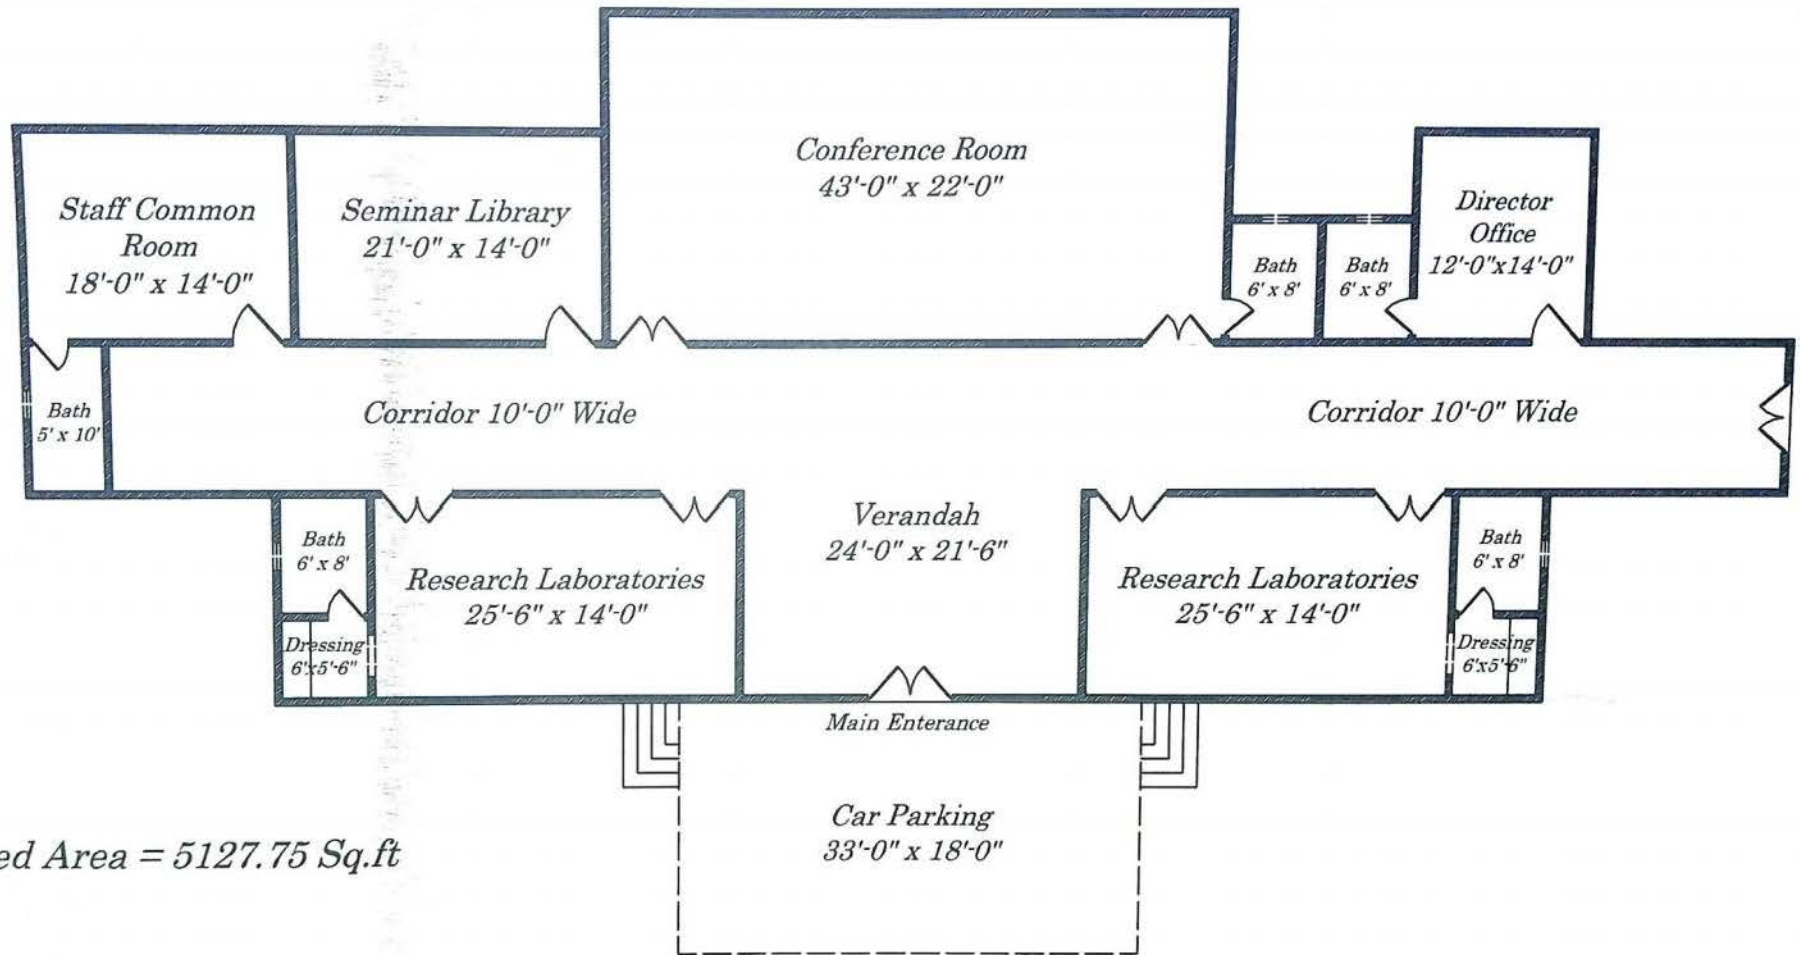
Conference Room
43'-0" x 22'-0"

Staff Common Room
18'-0" x 14'-0"

Seminar Library
21'-0" x 14'-0"

Bath
6' x 8'

Bath
6' x 8'

Director Office
12'-0"x14'-0"

Bath
5' x 10'

Corridor 10'-0" Wide

Corridor 10'-0" Wide

Bath
6' x 8'

Dressing
6'x5'-6"

Research Laboratories
25'-6" x 14'-0"

Verandah
24'-0" x 21'-6"

Research Laboratories
25'-6" x 14'-0"

Bath
6' x 8'

Dressing
6'x5'-6"

Main Enterance

Car Parking
33'-0" x 18'-0"

ed Area = 5127.75 Sq.ft